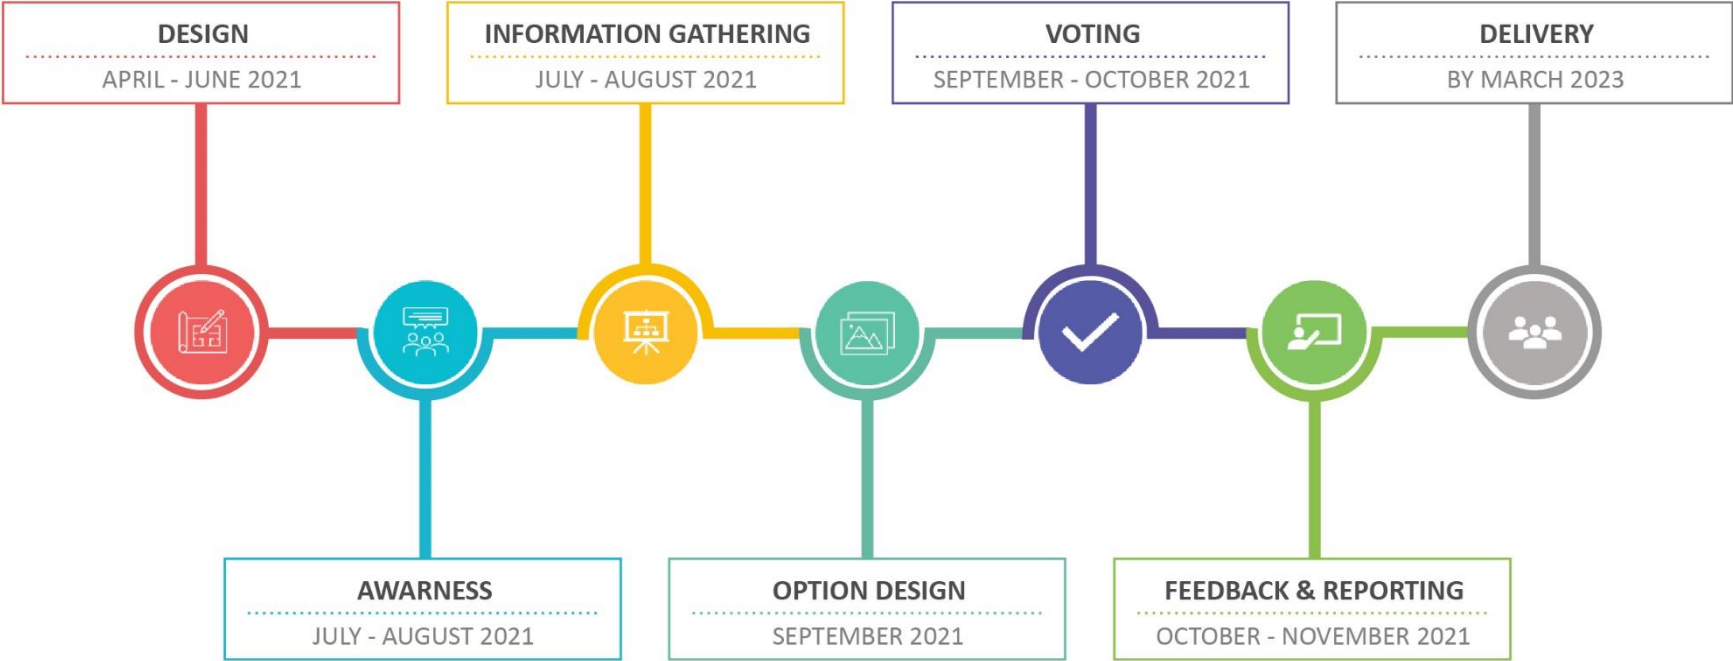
DESIGN
APRIL - JUNE 2021

INFORMATION GATHERING
JULY - AUGUST 2021

VOTING
SEPTEMBER - OCTOBER 2021

DELIVERY
BY MARCH 2023

AWARNESS
JULY - AUGUST 2021

OPTION DESIGN
SEPTEMBER 2021

FEEDBACK & REPORTING
OCTOBER - NOVEMBER 2021